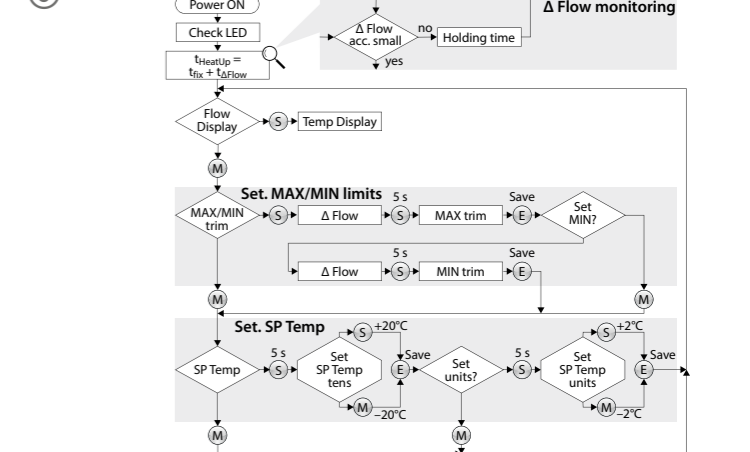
Power ON

Check LED

$t_{HeatUp} = t_{fix} + t_{\Delta Flow}$

Δ Flow acc. small

no

Holding time

yes

Δ Flow monitoring

Flow Display

S

Temp Display

M

Set. MAX/MIN limits

MAX/MIN trim

S

Δ Flow

5 s

S

MAX trim

Save

E

Set MIN?

5 s

Δ Flow

S

MIN trim

Save

E

M

M

Set. SP Temp

SP Temp

5 s

S

Set SP Temp tens

S

+20°C

M

−20°C

Save

E

Set units?

5 s

S

Set SP Temp units

S

+2°C

M

−2°C

Save

E

M

M